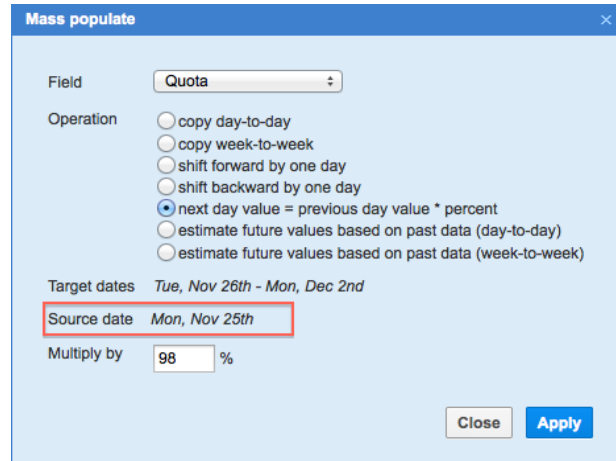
Mass populate ×

Field Quota

Operation
copy day-to-day
copy week-to-week
shift forward by one day
shift backward by one day
next day value = previous day value * percent
estimate future values based on past data (day-to-day)
estimate future values based on past data (week-to-week)

Target dates Tue, Nov 26th - Mon, Dec 2nd

Source date Mon, Nov 25th

Multiply by 98 %

Close Apply